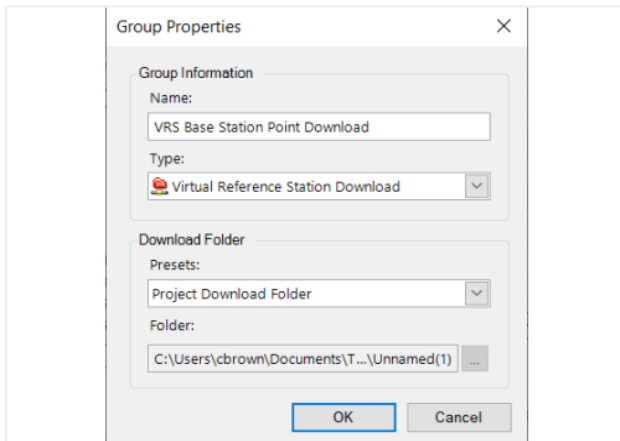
Group Properties

×

Group Information

Name:

VRS Base Station Point Download

Type:

Virtual Reference Station Download

Download Folder

Presets:

Project Download Folder

Folder:

C:\Users\cbrown\Documents\T...\Unnamed(1)

...

OK

Cancel